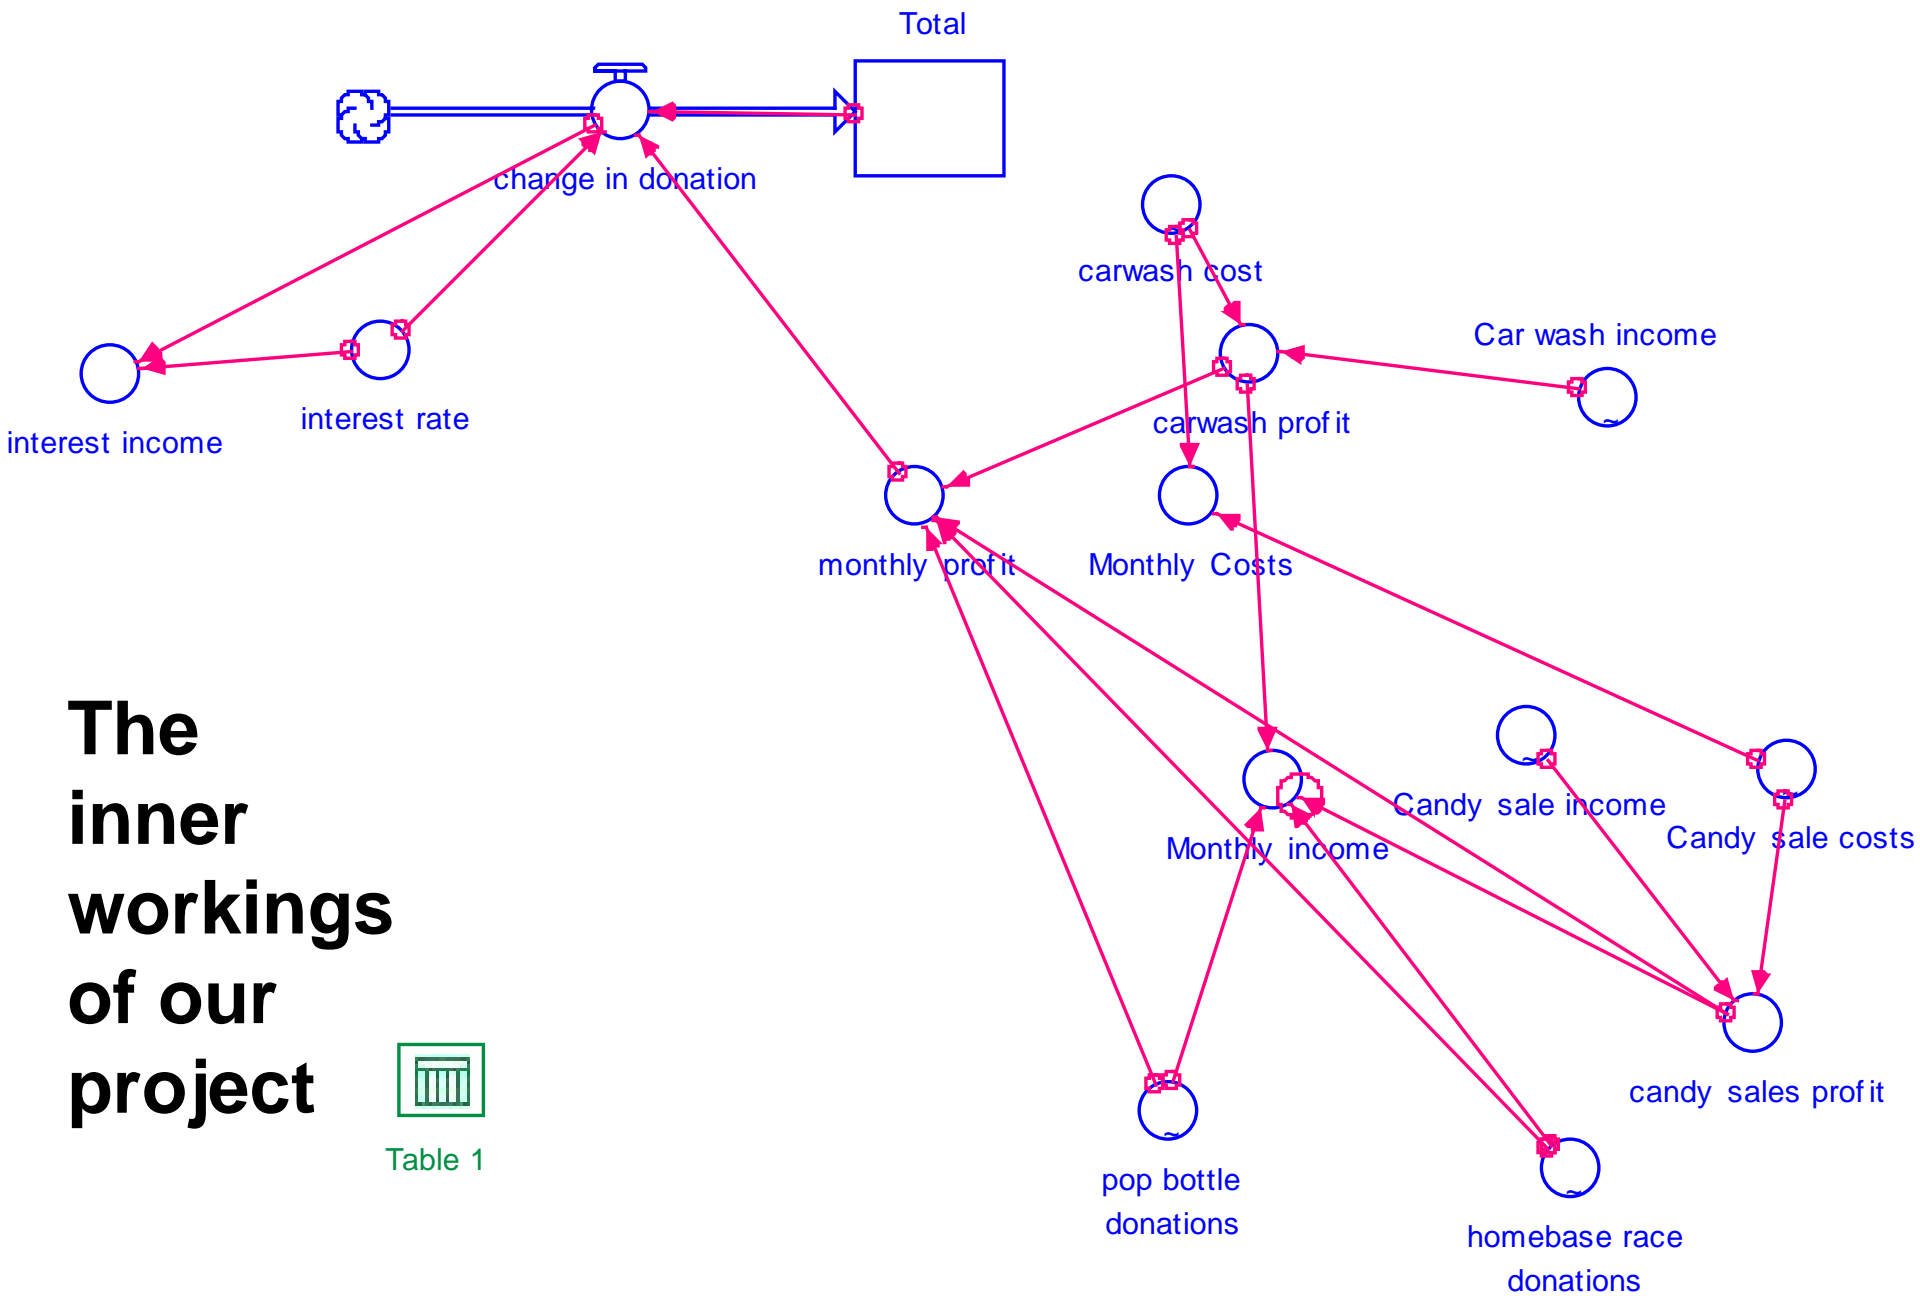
Total

change in donation

carwash cost

Car wash income

carwash profit

interest income

interest rate

monthly profit

Monthly Costs

The inner workings of our project

Candy sale income

Candy sale costs

Monthly income

candy sales profit

Table 1

pop bottle donations

homebase race donations